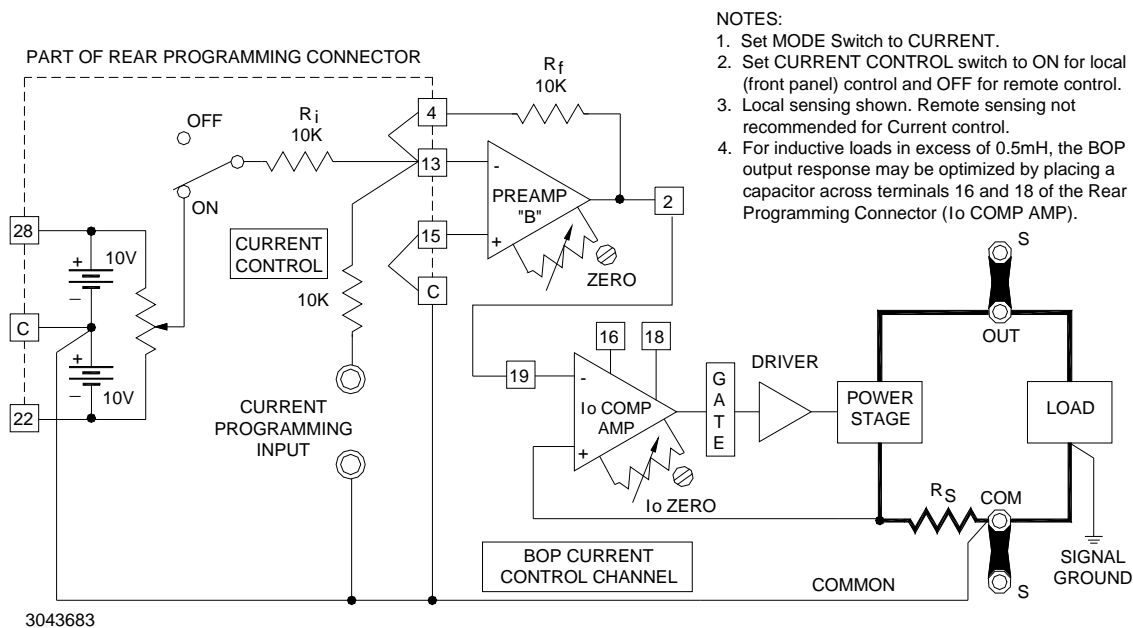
NOTES:
1. Set MODE Switch to CURRENT.
2. Set CURRENT CONTROL switch to ON for local (front panel) control and OFF for remote control.
3. Local sensing shown. Remote sensing not recommended for Current control.
4. For inductive loads in excess of 0.5mH, the BOP output response may be optimized by placing a capacitor across terminals 16 and 18 of the Rear Programming Connector (Io COMP AMP).

PART OF REAR PROGRAMMING CONNECTOR

$R_f$
10K

OFF
$R_i$
10K

4
13
-
PREAMP "B"
2
+
15
C
ON
28
+
10V
−
CURRENT CONTROL
ZERO
10K
C
+
−
10V
22

S
OUT
16
18
19
-
Io COMP AMP
+
G A T E
DRIVER
POWER STAGE
LOAD
CURRENT PROGRAMMING INPUT
Io ZERO
$R_S$
COM
BOP CURRENT CONTROL CHANNEL
SIGNAL GROUND
COMMON
S
3043683